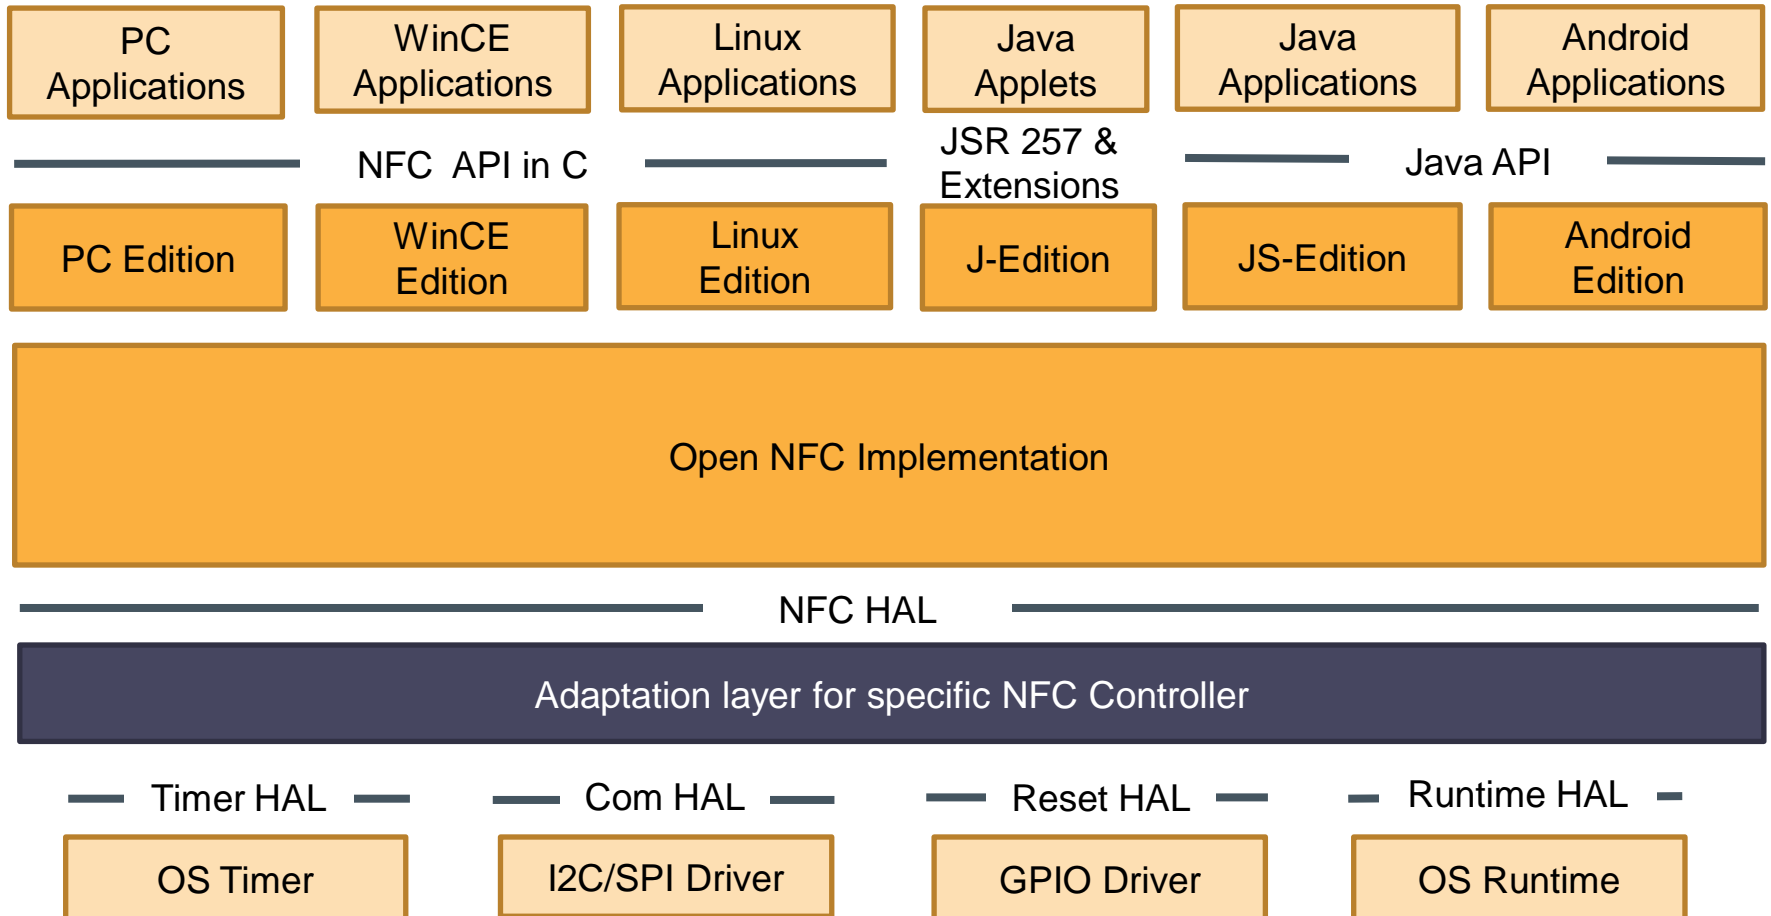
PC Applications

WinCE Applications

Linux Applications

Java Applets

Java Applications

Android Applications

NFC API in C

JSR 257 & Extensions

Java API

PC Edition

WinCE Edition

Linux Edition

J-Edition

JS-Edition

Android Edition

Open NFC Implementation

NFC HAL

Adaptation layer for specific NFC Controller

Timer HAL

Com HAL

Reset HAL

Runtime HAL

OS Timer

I2C/SPI Driver

GPIO Driver

OS Runtime